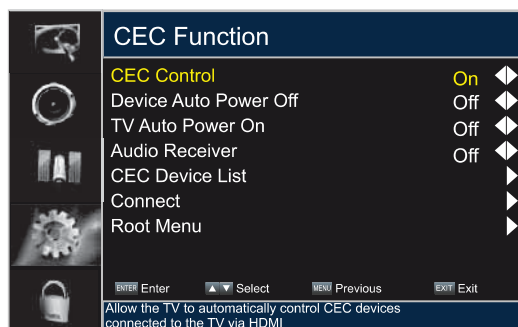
CEC Function

| | |
|---|---|
| CEC Control | On |
| Device Auto Power Off | Off |
| TV Auto Power On | Off |
| Audio Receiver | Off |
| CEC Device List | |
| Connect | |
| Root Menu | |

ENTER Enter ▲▼ Select MENU Previous EXIT Exit

Allow the TV to automatically control CEC devices connected to the TV via HDMI